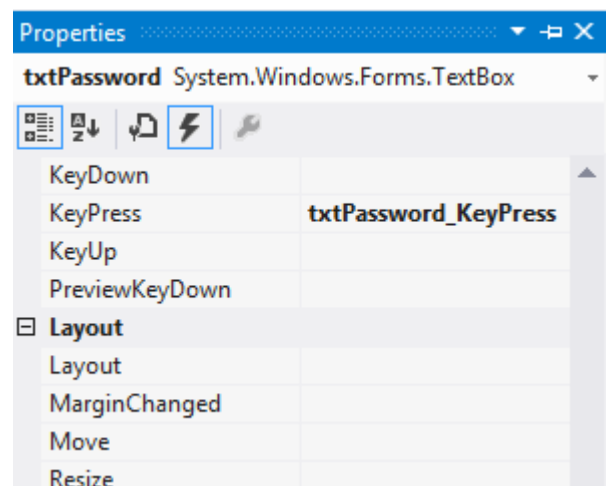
Properties

txtPassword System.Windows.Forms.TextBox

| | |
|---|---|
| KeyDown | |
| KeyPress | txtPassword_KeyPress |
| KeyUp | |
| PreviewKeyDown | |
| ⊟ Layout | |
| Layout | |
| MarginChanged | |
| Move | |
| Resize | |